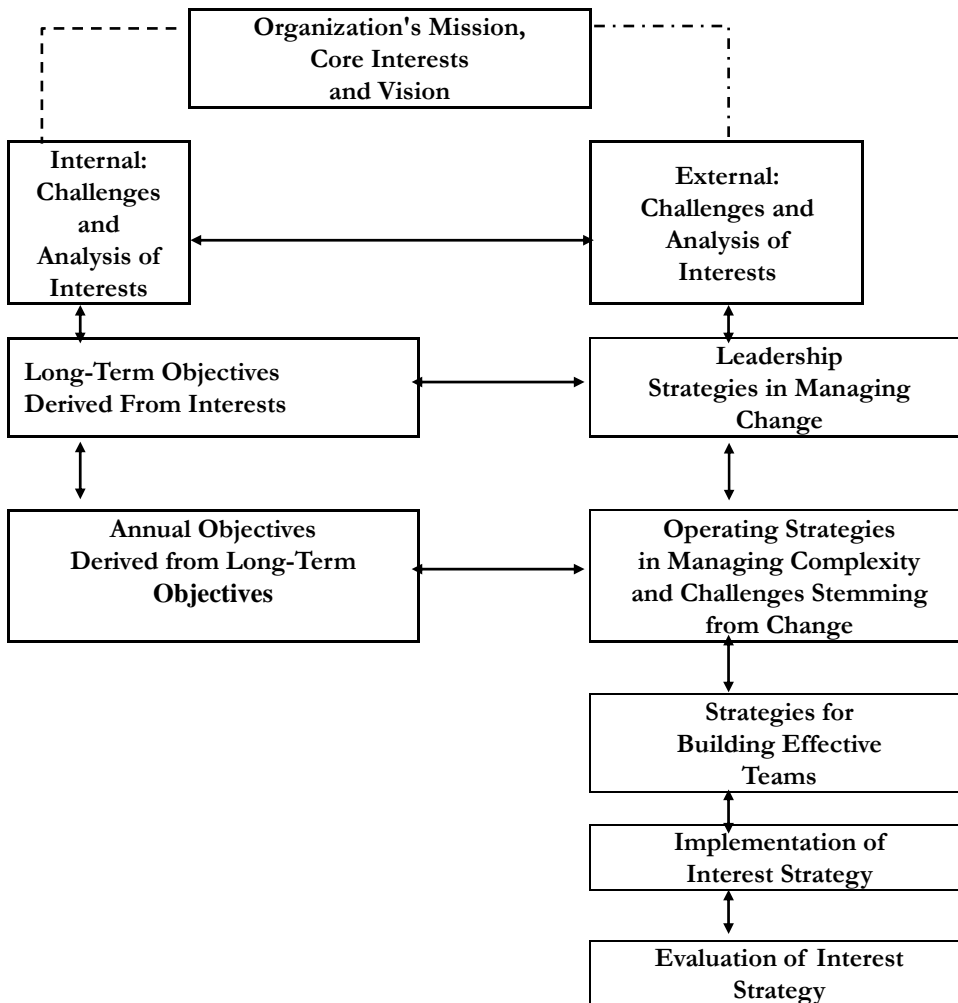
Organization's Mission, Core Interests and Vision

Internal: Challenges and Analysis of Interests

External: Challenges and Analysis of Interests

Long-Term Objectives Derived From Interests

Leadership Strategies in Managing Change

Annual Objectives Derived from Long-Term Objectives

Operating Strategies in Managing Complexity and Challenges Stemming from Change

Strategies for Building Effective Teams

Implementation of Interest Strategy

Evaluation of Interest Strategy